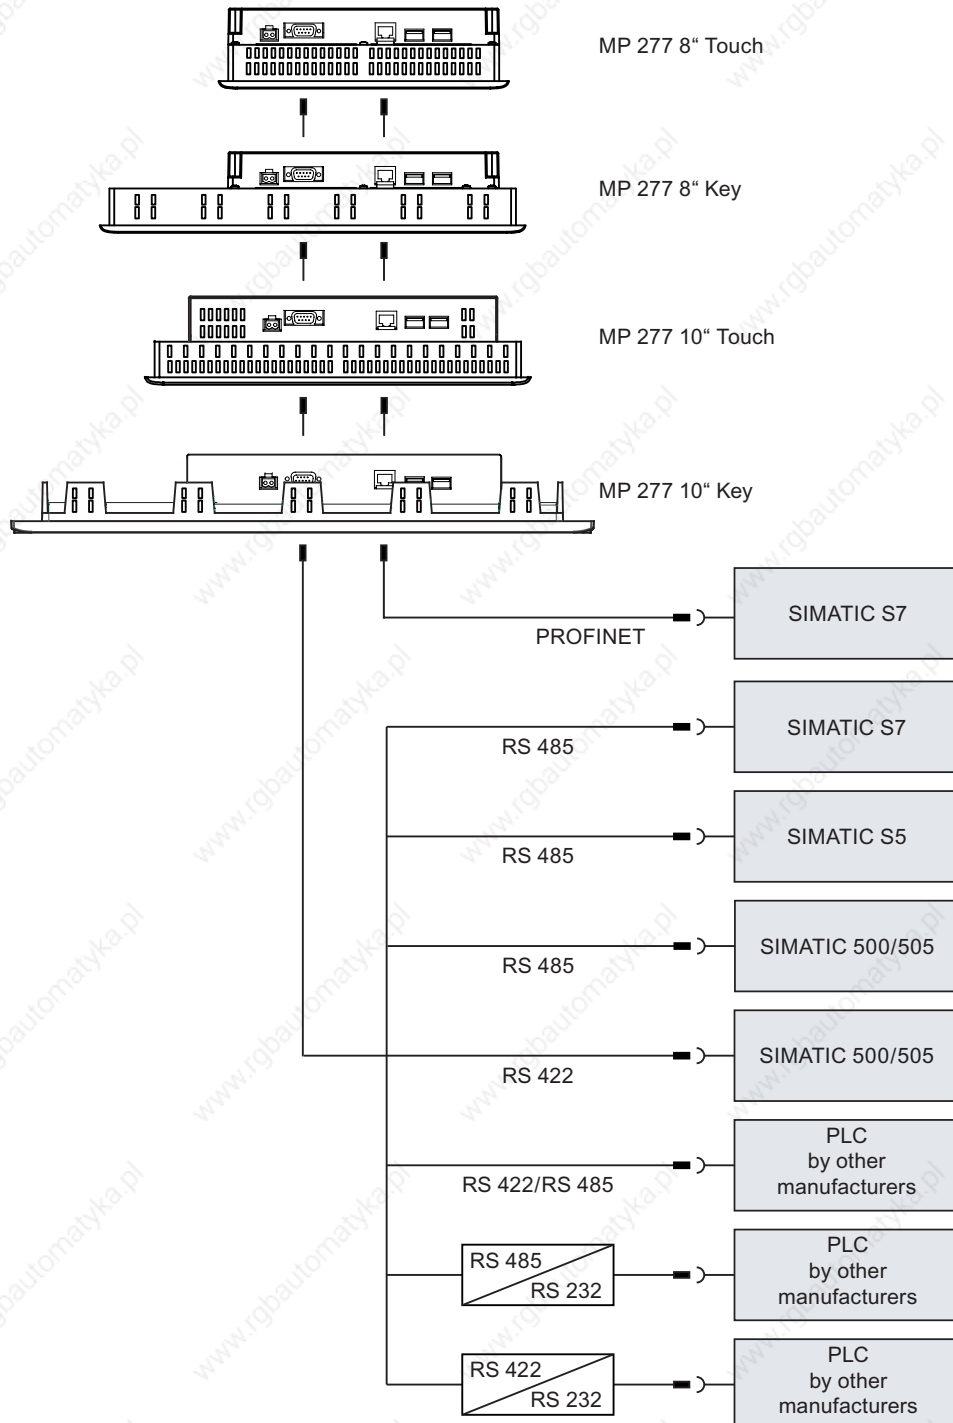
MP 277 8" Touch

MP 277 8" Key

MP 277 10" Touch

MP 277 10" Key

PROFINET

SIMATIC S7

RS 485

SIMATIC S7

RS 485

SIMATIC S5

RS 485

SIMATIC 500/505

RS 422

SIMATIC 500/505

RS 422/RS 485

PLC by other manufacturers

RS 485 RS 232

PLC by other manufacturers

RS 422 RS 232

PLC by other manufacturers

www.rgbautomatyka.pl